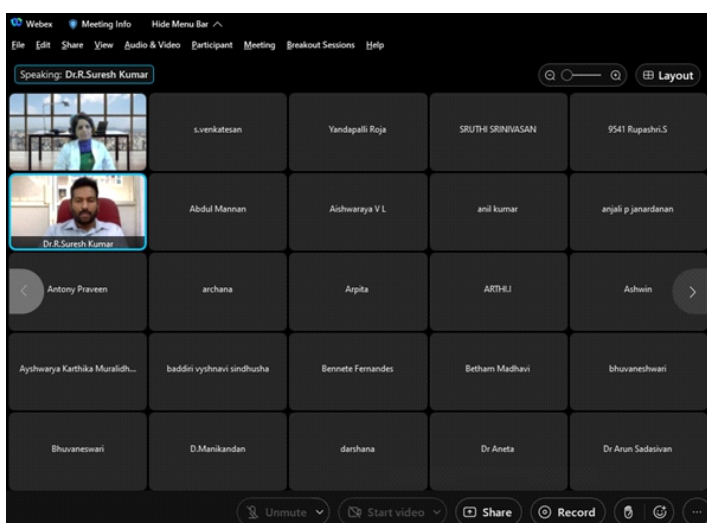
Webex Meeting Info Hide Menu Bar

File Edit Share View Audio & Video Participant Meeting Breakout Sessions Help

Speaking: Dr.R.Suresh Kumar

Layout

s.venkatesan

Yandapalli Roja

SRUTHI SRINIVASAN

9541 Rupashri.S

Dr.R.Suresh Kumar

Abdul Mannan

Aishwaraya V L

anil kumar

anjali p janardanan

Antony Praveen

archana

Arpita

ARTHI.I

Ashwin

Ayshwarya Karthika Muralidh...

baddiri vyshnavi sindhusha

Bennete Fernandes

Betham Madhavi

bhuvaneshwari

Bhuvaneswari

D.Manikandan

darshana

Dr Aneta

Dr Arun Sadasivan

Unmute

Start video

Share

Record